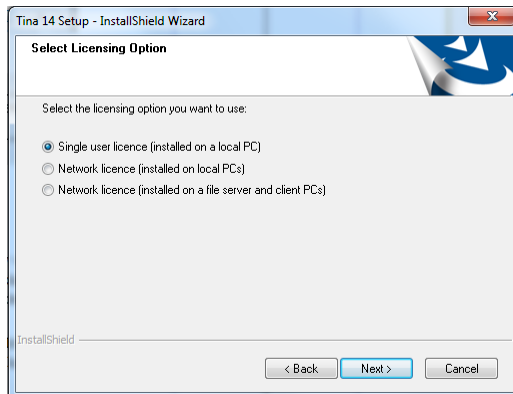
Tina 14 Setup - InstallShield Wizard

Select Licensing Option

Select the licensing option you want to use:

Single user licence (installed on a local PC)

Network licence (installed on local PCs)

Network licence (installed on a file server and client PCs)

InstallShield

< Back

Next >

Cancel